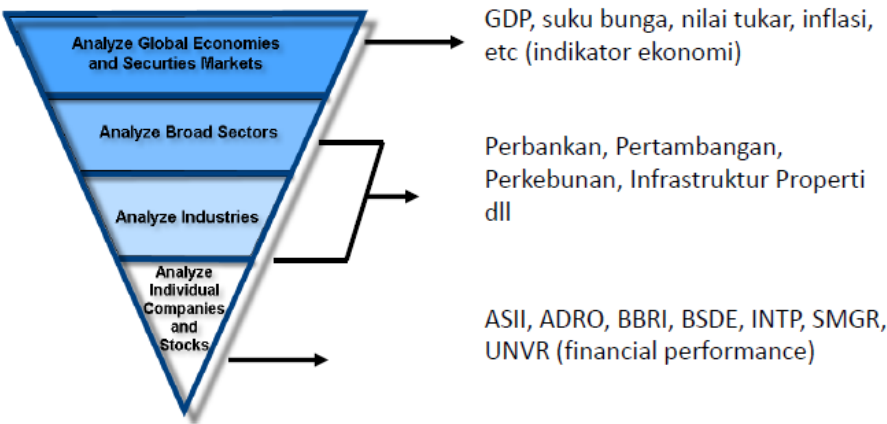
Analyze Global Economies and Securties Markets

Analyze Broad Sectors

Analyze Industries

Analyze Individual Companies and Stocks

GDP, suku bunga, nilai tukar, inflasi, etc (indikator ekonomi)

Perbankan, Pertambangan, Perkebunan, Infrastruktur Properti dll

ASII, ADRO, BBRI, BSDE, INTP, SMGR, UNVR (financial performance)